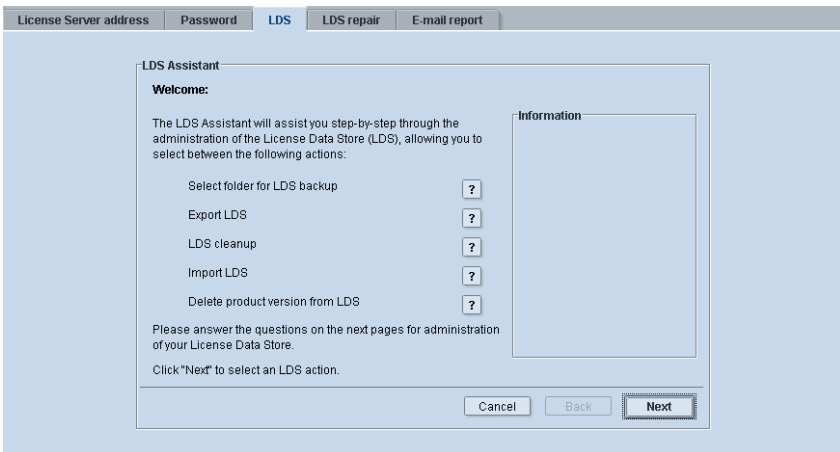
License Server address | Password | LDS | LDS repair | E-mail report

LDS Assistant

Welcome:

The LDS Assistant will assist you step-by-step through the administration of the License Data Store (LDS), allowing you to select between the following actions:

Select folder for LDS backup ?

Export LDS ?

LDS cleanup ?

Import LDS ?

Delete product version from LDS ?

Please answer the questions on the next pages for administration of your License Data Store.

Click "Next" to select an LDS action.

Information

Cancel Back Next